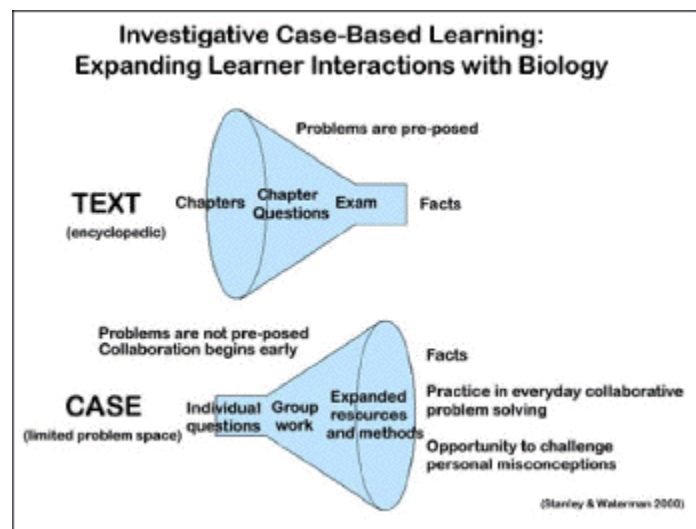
Investigative Case-Based Learning:
Expanding Learner Interactions with Biology

Problems are pre-posed

TEXT
(encyclopedic)

Chapters

Chapter Questions

Exam

Facts

Problems are not pre-posed
Collaboration begins early

CASE
(limited problem space)

Individual questions

Group work

Expanded resources and methods

Facts

Practice in everyday collaborative problem solving

Opportunity to challenge personal misconceptions

(Stanley & Waterman 2000)